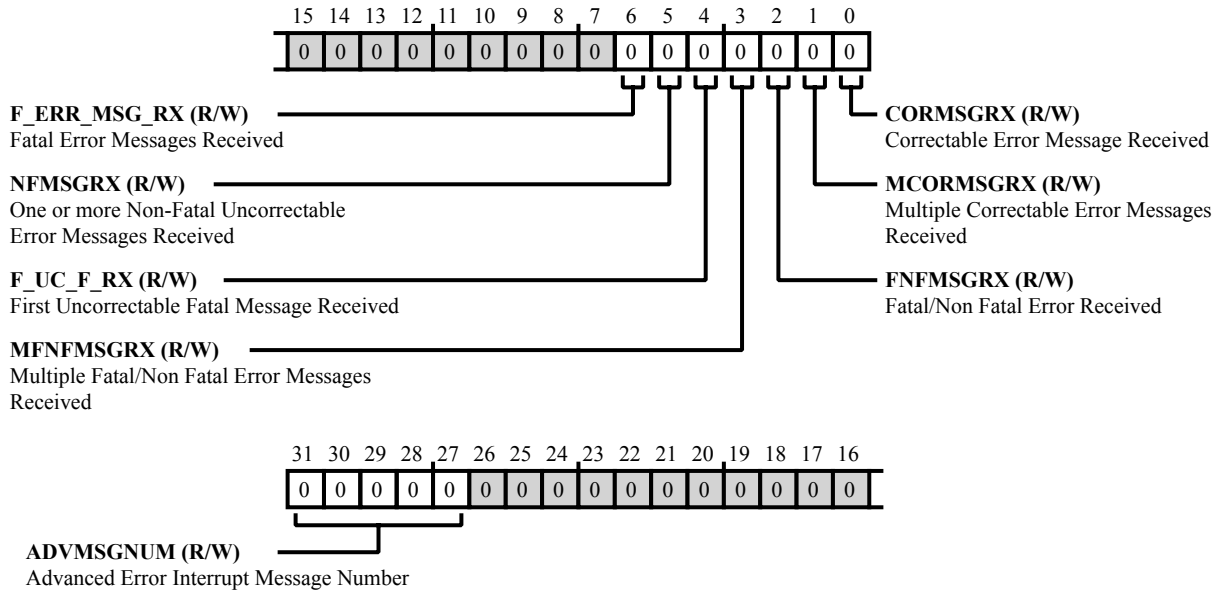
15 14 13 12 11 10 9 8 7 6 5 4 3 2 1 0

| 0 | 0 | 0 | 0 | 0 | 0 | 0 | 0 | 0 | 0 | 0 | 0 | 0 | 0 | 0 | 0 |
|---|---|---|---|---|---|---|---|---|---|---|---|---|---|---|---|

**F_ERR_MSG_RX (R/W)**
Fatal Error Messages Received

**NFMSGRX (R/W)**
One or more Non-Fatal Uncorrectable Error Messages Received

**F_UC_F_RX (R/W)**
First Uncorrectable Fatal Message Received

**MFNFMSGRX (R/W)**
Multiple Fatal/Non Fatal Error Messages Received

**CORMSGRX (R/W)**
Correctable Error Message Received

**MCORMSGRX (R/W)**
Multiple Correctable Error Messages Received

**FNFMSGRX (R/W)**
Fatal/Non Fatal Error Received

31 30 29 28 27 26 25 24 23 22 21 20 19 18 17 16

| 0 | 0 | 0 | 0 | 0 | 0 | 0 | 0 | 0 | 0 | 0 | 0 | 0 | 0 | 0 | 0 |
|---|---|---|---|---|---|---|---|---|---|---|---|---|---|---|---|

**ADVMSGNUM (R/W)**
Advanced Error Interrupt Message Number